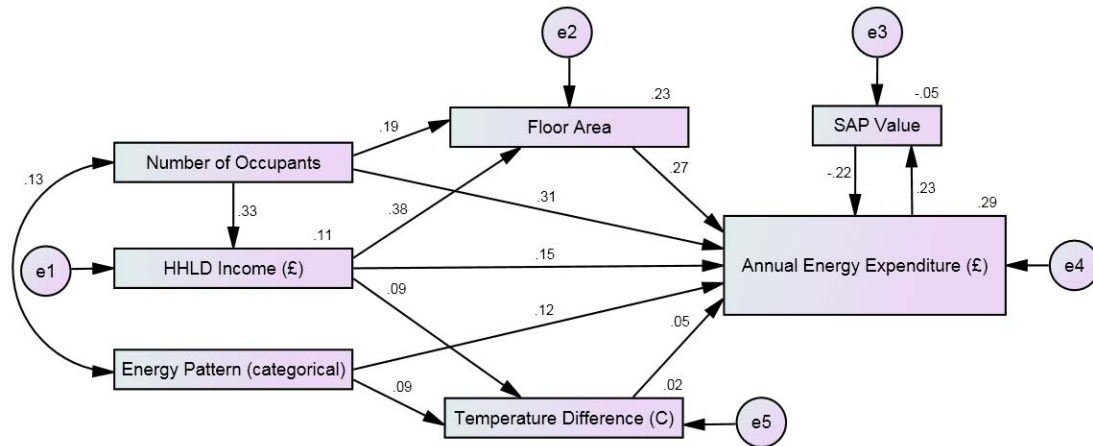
e2

e3

.23

-.05

.19

Floor Area

SAP Value

Number of Occupants

.13

.27

-.22

.23

.31

.33

.38

.29

.11

e1

HHLD Income (£)

.15

Annual Energy Expenditure (£)

e4

.09

.12

.05

Energy Pattern (categorical)

.09

.02

Temperature Difference (C)

e5